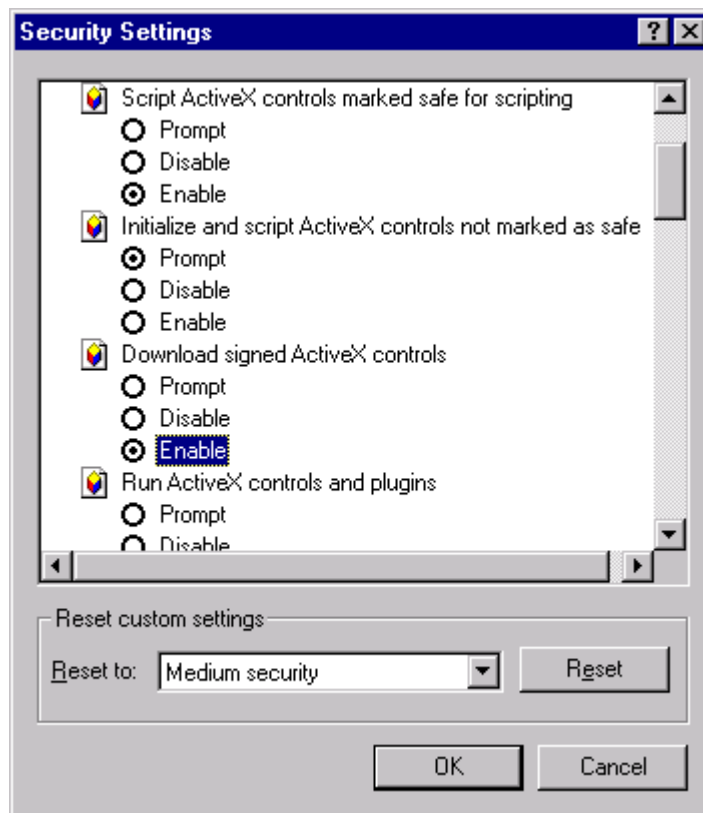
Security Settings

Script ActiveX controls marked safe for scripting
Prompt
Disable
Enable
Initialize and script ActiveX controls not marked as safe
Prompt
Disable
Enable
Download signed ActiveX controls
Prompt
Disable
Enable
Run ActiveX controls and plugins
Prompt
Disable

Reset custom settings
Reset to: Medium security
Reset

OK
Cancel